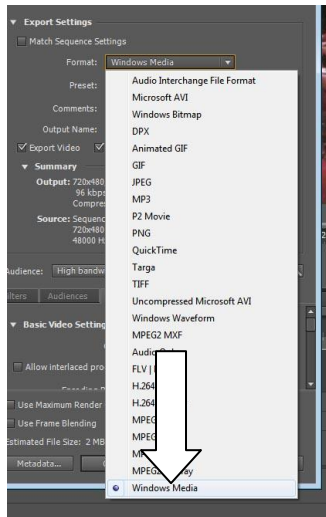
Export Settings

Match Sequence Settings

Format: Windows Media

Preset:

Comments:

Output Name:

Export Video

Summary

Output: 720x480
96 kbps
Compre

Source: Sequenc
720x480
48000 H

Audience: High bandw

ilters Audiences

Basic Video Setting

Allow interlaced pro

Use Maximum Render

Use Frame Blending

Estimated File Size: 2 MB

Metadata...

Audio Interchange File Format
Microsoft AVI
Windows Bitmap
DPX
Animated GIF
GIF
JPEG
MP3
P2 Movie
PNG
QuickTime
Targa
TIFF
Uncompressed Microsoft AVI
Windows Waveform
MPEG2 MXF
Audio
FLV |
H.264
H.264
MPEG
MPEG
M
MPEG
Windows Media